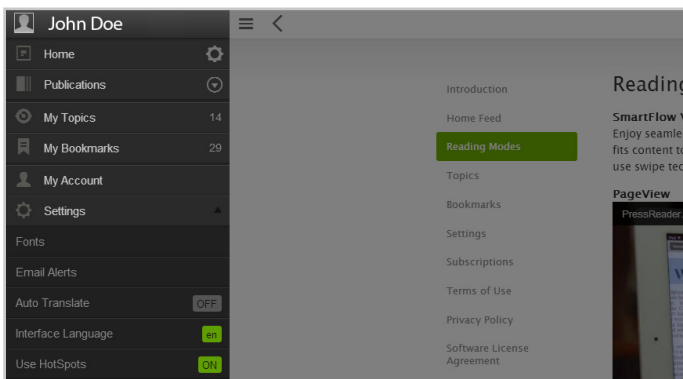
John Doe

Home

Publications

My Topics 14

My Bookmarks 29

My Account

Settings

Fonts

Email Alerts

Auto Translate OFF

Interface Language en

Use HotSpots ON

Introduction

Home Feed

Reading Modes

Topics

Bookmarks

Settings

Subscriptions

Terms of Use

Privacy Policy

Software License Agreement

Reading

SmartFlow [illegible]
Enjoy seamle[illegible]
fits content t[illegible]
use swipe te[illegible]

PageView

PressReader